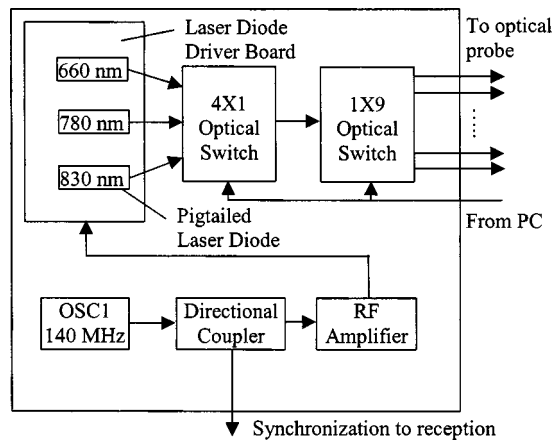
Laser Diode Driver Board

660 nm

780 nm

830 nm

4X1 Optical Switch

1X9 Optical Switch

To optical probe

⋮

From PC

Pigtailed Laser Diode

OSC1 140 MHz

Directional Coupler

RF Amplifier

Synchronization to reception